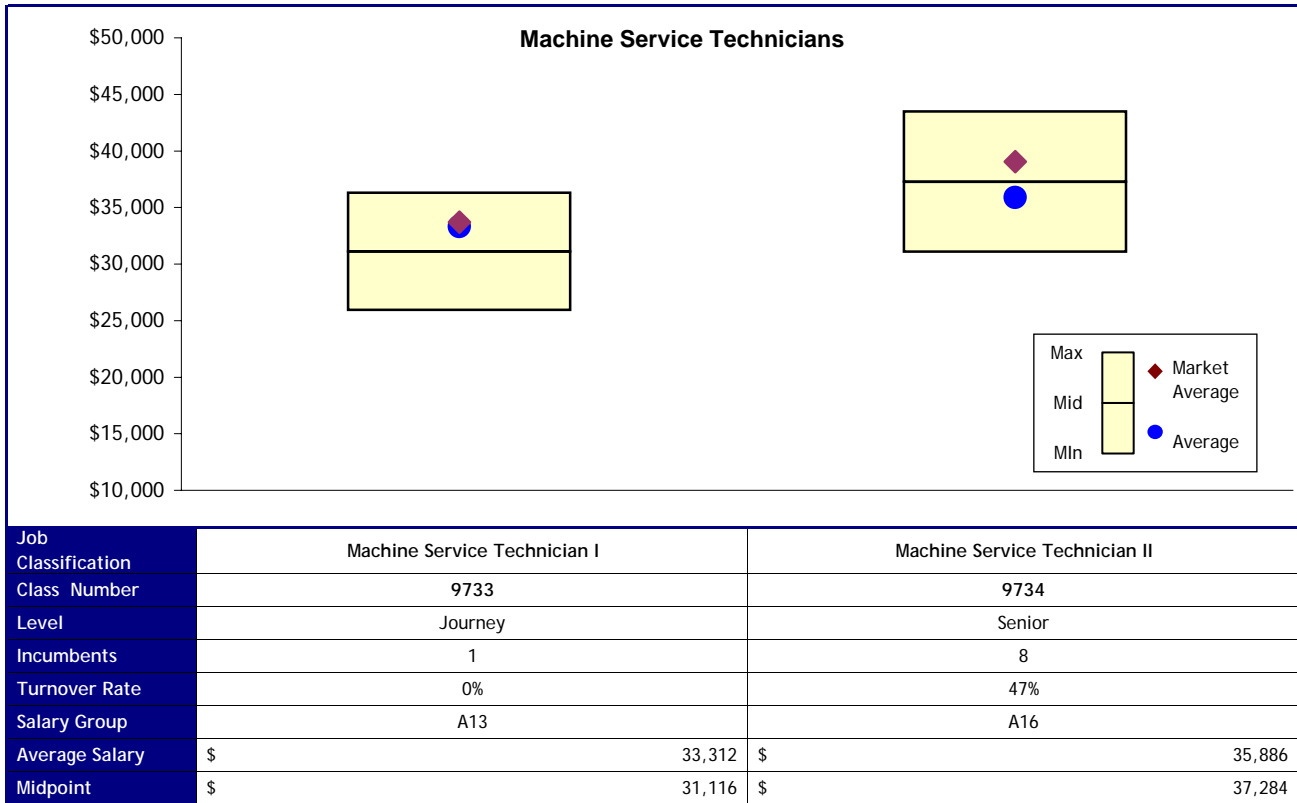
Machine Service Technicians

$50,000
$45,000
$40,000
$35,000
$30,000
$25,000
$20,000
$15,000
$10,000

Max
Mid
MIn
Market Average
Average

| Job Classification | Machine Service Technician I | Machine Service Technician II |
|---|---|---|
| Class Number | 9733 | 9734 |
| Level | Journey | Senior |
| Incumbents | 1 | 8 |
| Turnover Rate | 0% | 47% |
| Salary Group | A13 | A16 |
| Average Salary | $ 33,312 | $ 35,886 |
| Midpoint | $ 31,116 | $ 37,284 |